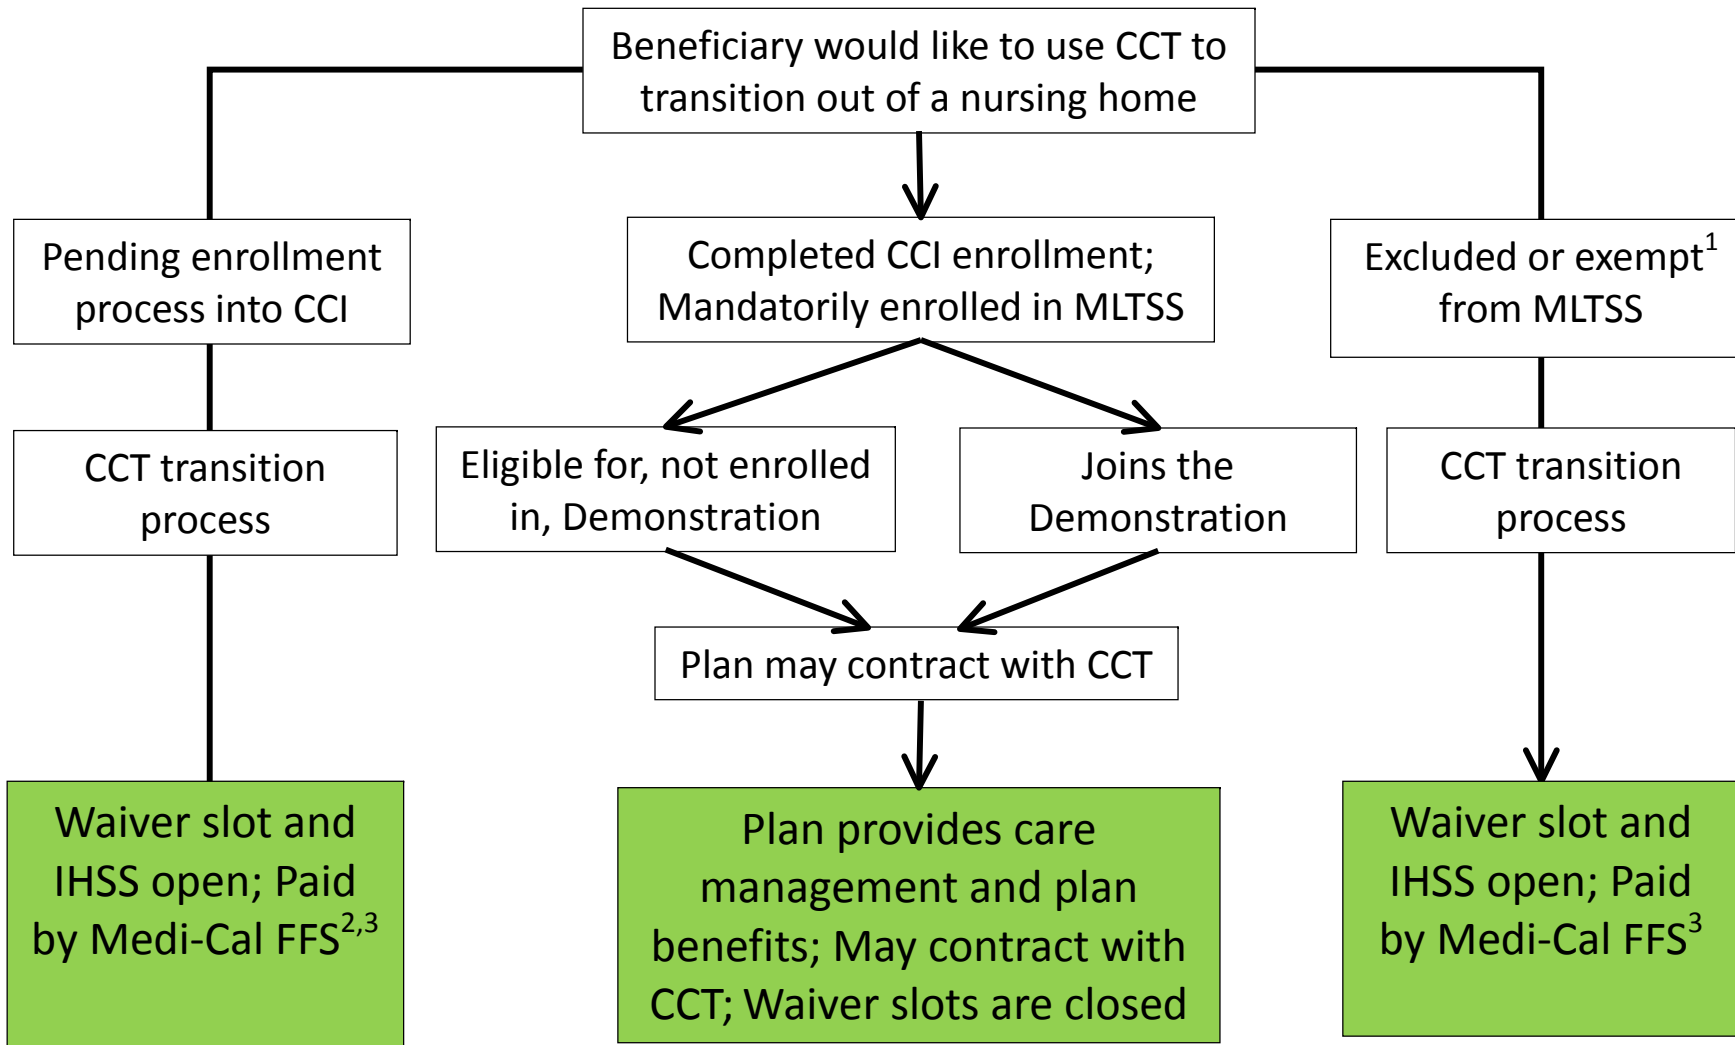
Beneficiary would like to use CCT to transition out of a nursing home

Pending enrollment process into CCI

Completed CCI enrollment; Mandatorily enrolled in MLTSS

Excluded or exempt$^1$ from MLTSS

CCT transition process

Eligible for, not enrolled in, Demonstration

Joins the Demonstration

CCT transition process

Plan may contract with CCT

Waiver slot and IHSS open; Paid by Medi-Cal FFS$^{2,3}$

Plan provides care management and plan benefits; May contract with CCT; Waiver slots are closed

Waiver slot and IHSS open; Paid by Medi-Cal FFS$^3$